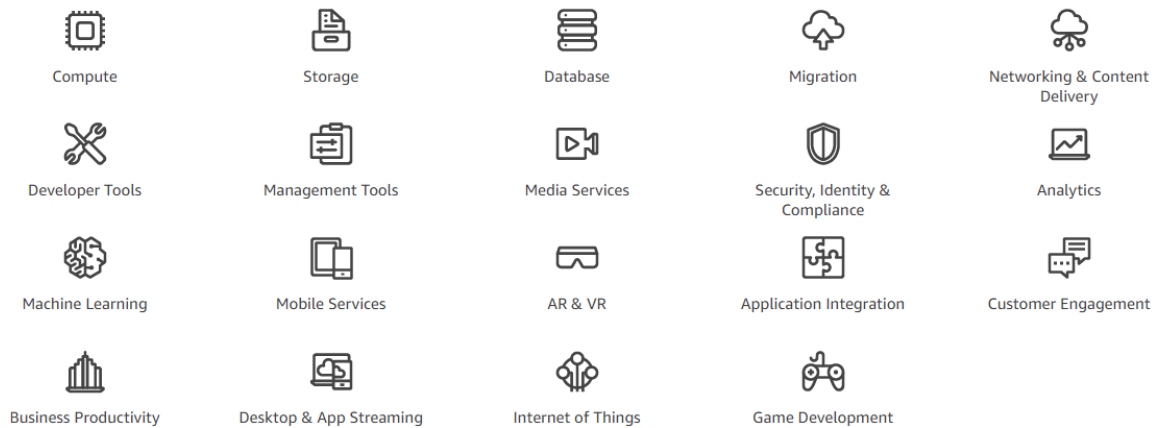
Compute

Storage

Database

Migration

Networking & Content Delivery

Developer Tools

Management Tools

Media Services

Security, Identity & Compliance

Analytics

Machine Learning

Mobile Services

AR & VR

Application Integration

Customer Engagement

Business Productivity

Desktop & App Streaming

Internet of Things

Game Development